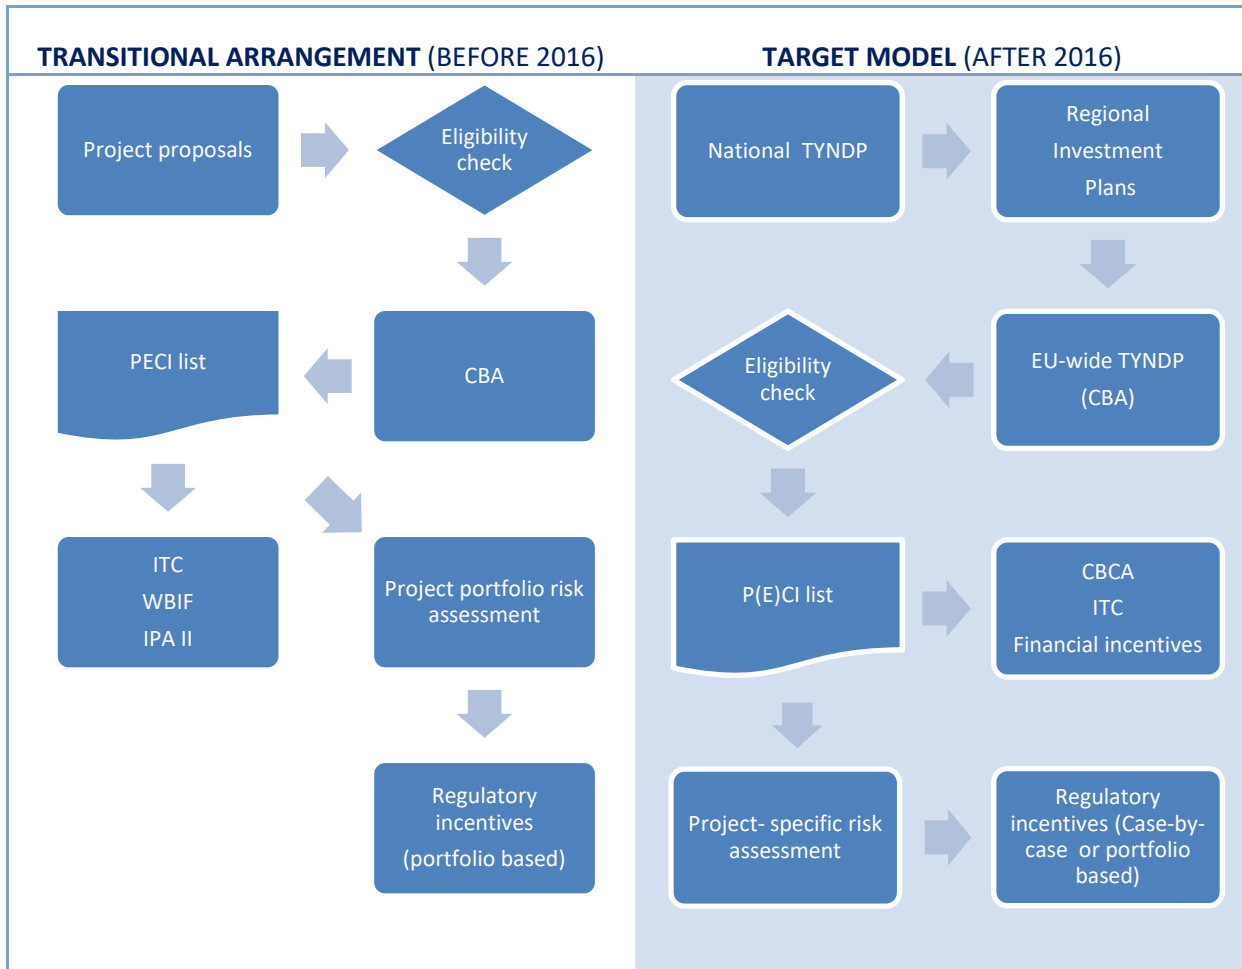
TRANSITIONAL ARRANGEMENT (BEFORE 2016)

Project proposals

Eligibility check

PECI list

CBA

ITC
WBIF
IPA II

Project portfolio risk assessment

Regulatory incentives
(portfolio based)

TARGET MODEL (AFTER 2016)

National TYNDP

Regional Investment Plans

Eligibility check

EU-wide TYNDP
(CBA)

P(E)CI list

CBCA
ITC
Financial incentives

Project- specific risk assessment

Regulatory incentives (Case-by-case or portfolio based)